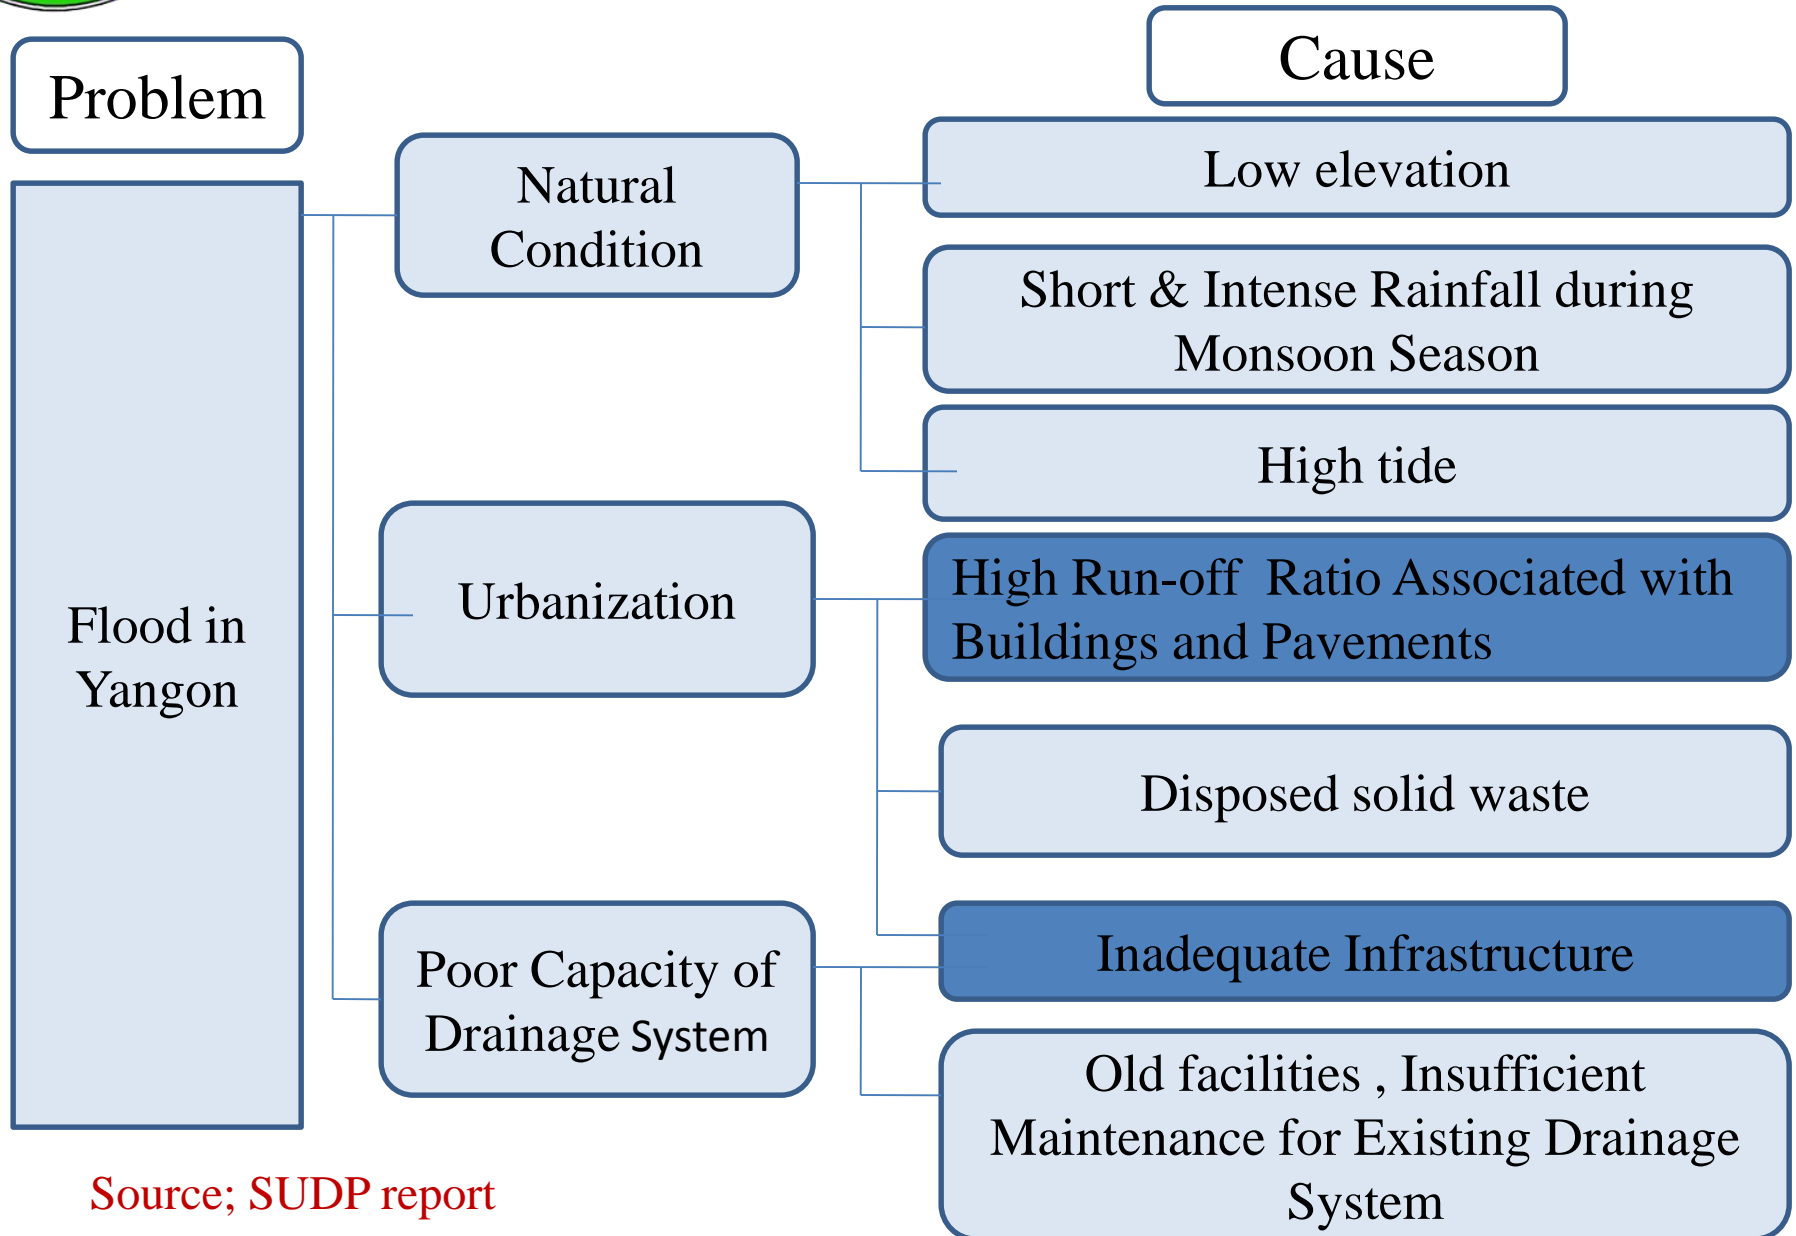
Problem

Cause

Flood in Yangon

Natural Condition

Low elevation

Short & Intense Rainfall during Monsoon Season

High tide

Urbanization

High Run-off Ratio Associated with Buildings and Pavements

Disposed solid waste

Poor Capacity of Drainage System

Inadequate Infrastructure

Old facilities , Insufficient Maintenance for Existing Drainage System

Source; SUDP report